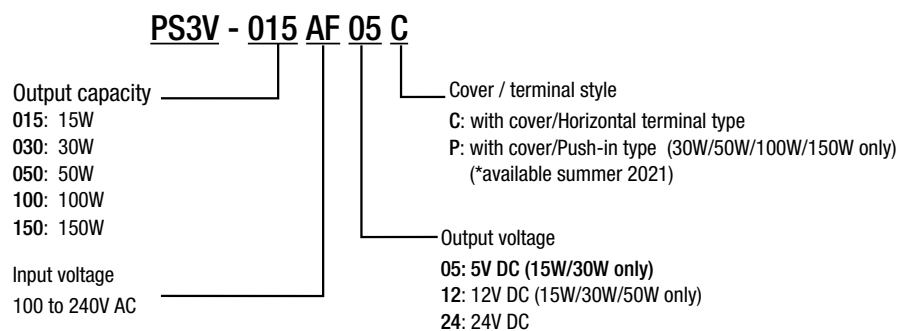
PS3V - 015 AF 05 C

Output capacity
015: 15W
030: 30W
050: 50W
100: 100W
150: 150W

Input voltage
100 to 240V AC

Cover / terminal style
C: with cover/Horizontal terminal type
P: with cover/Push-in type (30W/50W/100W/150W only)
(*available summer 2021)

Output voltage
05: 5V DC (15W/30W only)
12: 12V DC (15W/30W/50W only)
24: 24V DC